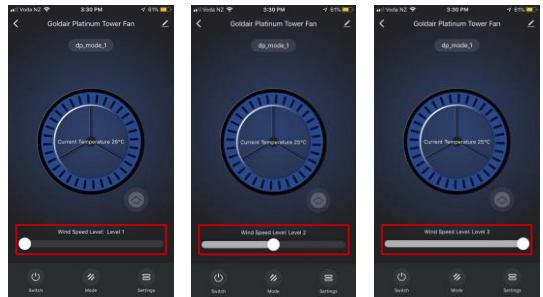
Voda NZ 3:30 PM 61%
Goldair Platinum Tower Fan
dp_mode_1
Current Temperature 25°C
Wind Speed Level: Level 1
Switch Mode Settings

Voda NZ 3:30 PM 61%
Goldair Platinum Tower Fan
dp_mode_1
Current Temperature 25°C
Wind Speed Level: Level 2
Switch Mode Settings

Voda NZ 3:30 PM 61%
Goldair Platinum Tower Fan
dp_mode_1
Current Temperature 25°C
Wind Speed Level: Level 3
Switch Mode Settings